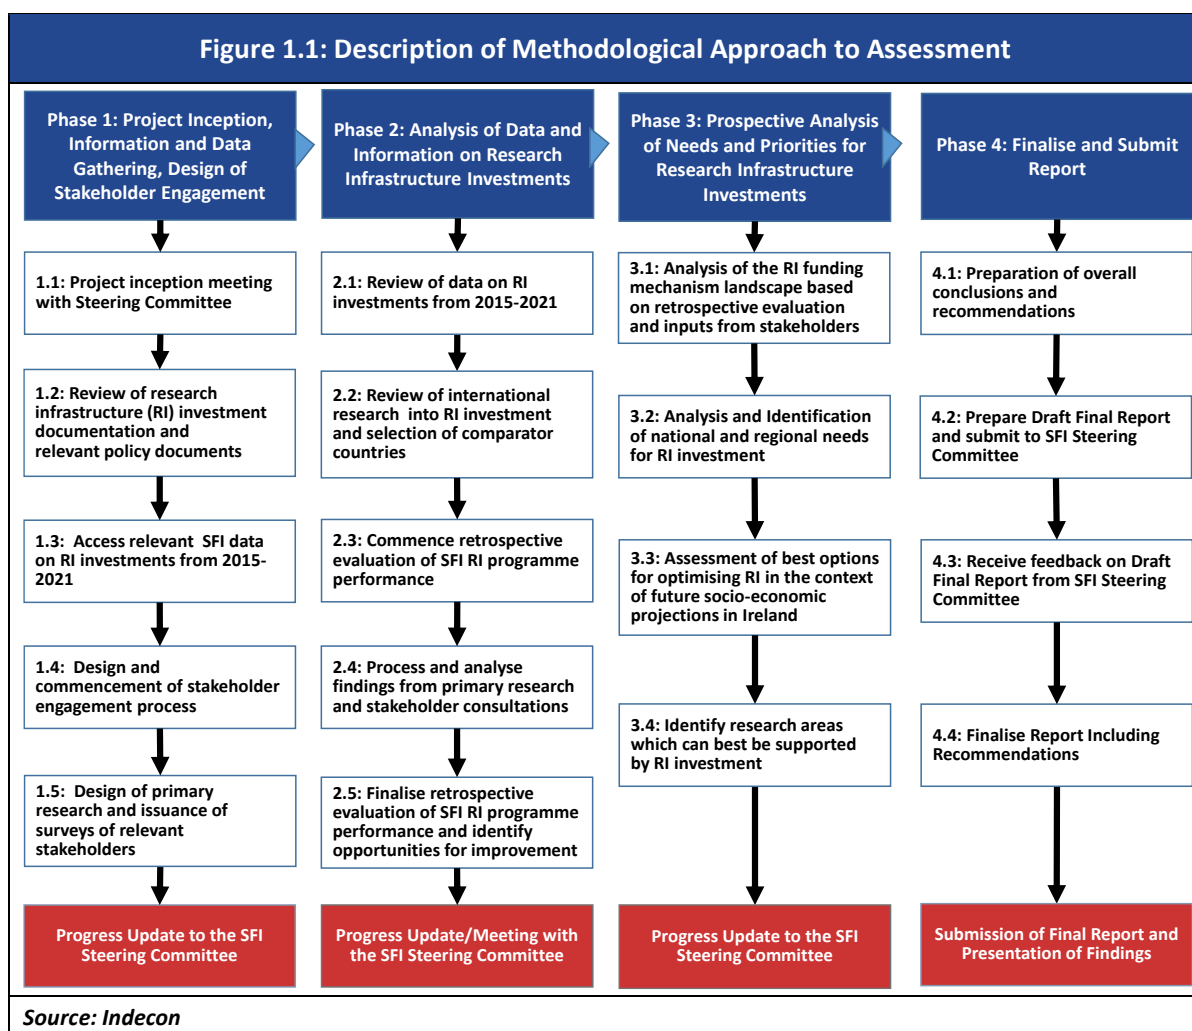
Figure 1.1: Description of Methodological Approach to Assessment

Phase 1: Project Inception, Information and Data Gathering, Design of Stakeholder Engagement

1.1: Project inception meeting with Steering Committee

1.2: Review of research infrastructure (RI) investment documentation and relevant policy documents

1.3: Access relevant SFI data on RI investments from 2015-2021

1.4: Design and commencement of stakeholder engagement process

1.5: Design of primary research and issuance of surveys of relevant stakeholders

Progress Update to the SFI Steering Committee

Phase 2: Analysis of Data and Information on Research Infrastructure Investments

2.1: Review of data on RI investments from 2015-2021

2.2: Review of international research into RI investment and selection of comparator countries

2.3: Commence retrospective evaluation of SFI RI programme performance

2.4: Process and analyse findings from primary research and stakeholder consultations

2.5: Finalise retrospective evaluation of SFI RI programme performance and identify opportunities for improvement

Progress Update/Meeting with the SFI Steering Committee

Phase 3: Prospective Analysis of Needs and Priorities for Research Infrastructure Investments

3.1: Analysis of the RI funding mechanism landscape based on retrospective evaluation and inputs from stakeholders

3.2: Analysis and Identification of national and regional needs for RI investment

3.3: Assessment of best options for optimising RI in the context of future socio-economic projections in Ireland

3.4: Identify research areas which can best be supported by RI investment

Progress Update to the SFI Steering Committee

Phase 4: Finalise and Submit Report

4.1: Preparation of overall conclusions and recommendations

4.2: Prepare Draft Final Report and submit to SFI Steering Committee

4.3: Receive feedback on Draft Final Report from SFI Steering Committee

4.4: Finalise Report Including Recommendations

Submission of Final Report and Presentation of Findings

Source: Indecon